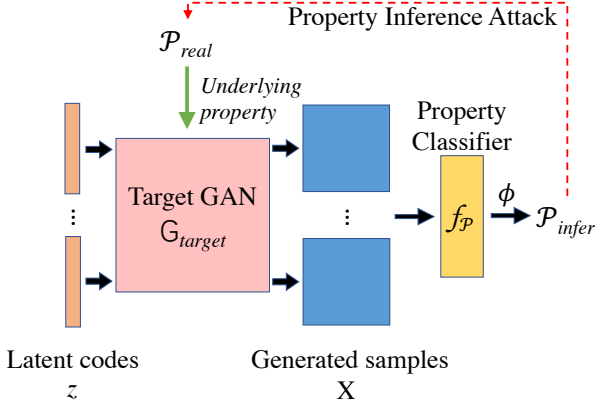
Property Inference Attack

$\mathcal{P}_{real}$

*Underlying property*

Target GAN
$G_{target}$

⋮

⋮

Property Classifier

$f_{\mathcal{P}}$

$\phi$

$\mathcal{P}_{infer}$

Latent codes
$z$

Generated samples
X